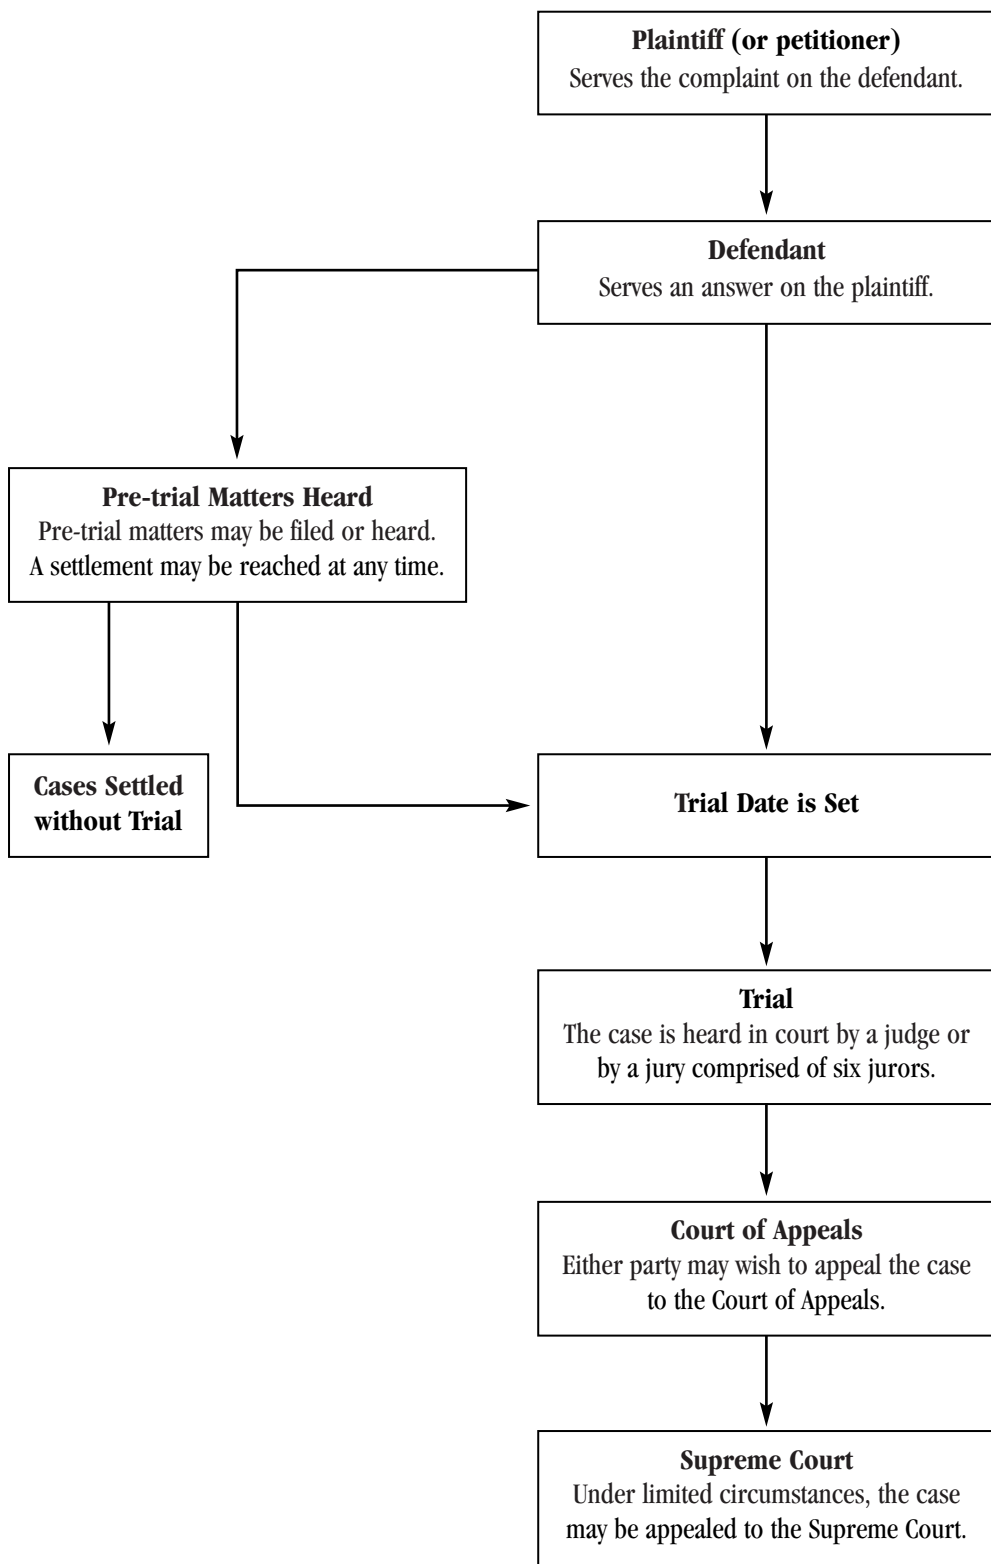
Plaintiff (or petitioner)
Serves the complaint on the defendant.

Defendant
Serves an answer on the plaintiff.

Pre-trial Matters Heard
Pre-trial matters may be filed or heard. A settlement may be reached at any time.

Cases Settled without Trial

Trial Date is Set

Trial
The case is heard in court by a judge or by a jury comprised of six jurors.

Court of Appeals
Either party may wish to appeal the case to the Court of Appeals.

Supreme Court
Under limited circumstances, the case may be appealed to the Supreme Court.